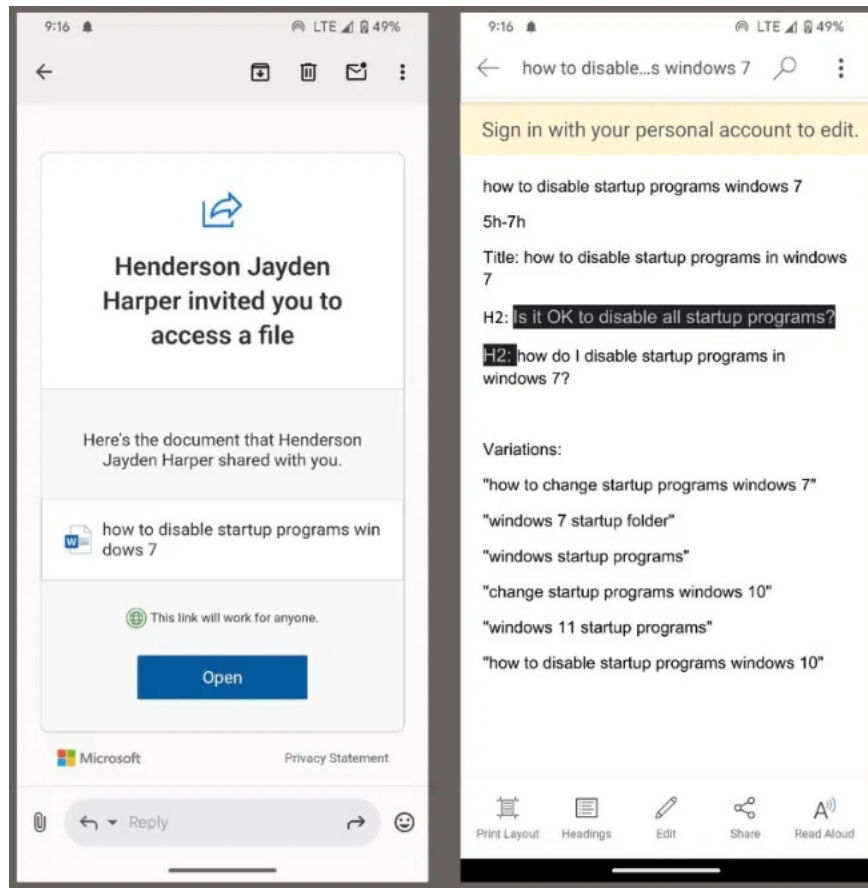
9:16 LTE 49%

Henderson Jayden Harper invited you to access a file

Here's the document that Henderson Jayden Harper shared with you.

how to disable startup programs windows 7

This link will work for anyone.

Open

Microsoft

Privacy Statement

Reply

9:16 LTE 49%

how to disable...s windows 7

Sign in with your personal account to edit.

how to disable startup programs windows 7

5h-7h

Title: how to disable startup programs in windows 7

H2: Is it OK to disable all startup programs?

H2: how do I disable startup programs in windows 7?

Variations:

"how to change startup programs windows 7"

"windows 7 startup folder"

"windows startup programs"

"change startup programs windows 10"

"windows 11 startup programs"

"how to disable startup programs windows 10"

Print Layout

Headings

Edit

Share

Read Aloud